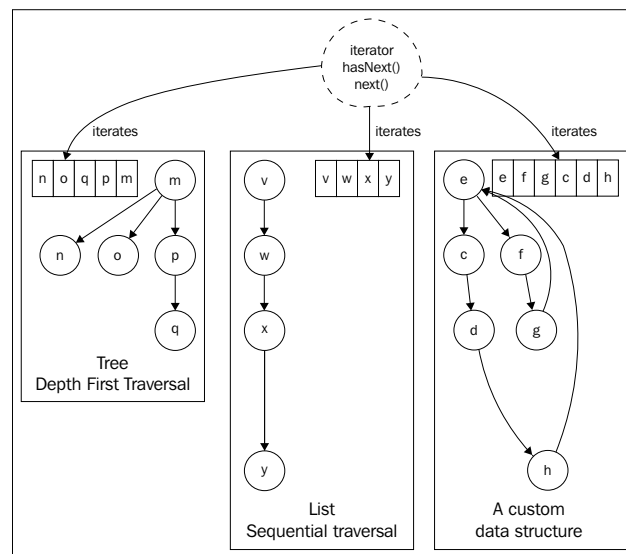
iterator
hasNext()
next()

iterates

iterates

iterates

| n | o | q | p | m |
|---|---|---|---|---|

m

n

o

p

q

Tree
Depth First Traversal

v

w

x

y

| v | w | x | y |
|---|---|---|---|

List
Sequential traversal

e

| e | f | g | c | d | h |
|---|---|---|---|---|---|

c

f

d

g

h

A custom
data structure